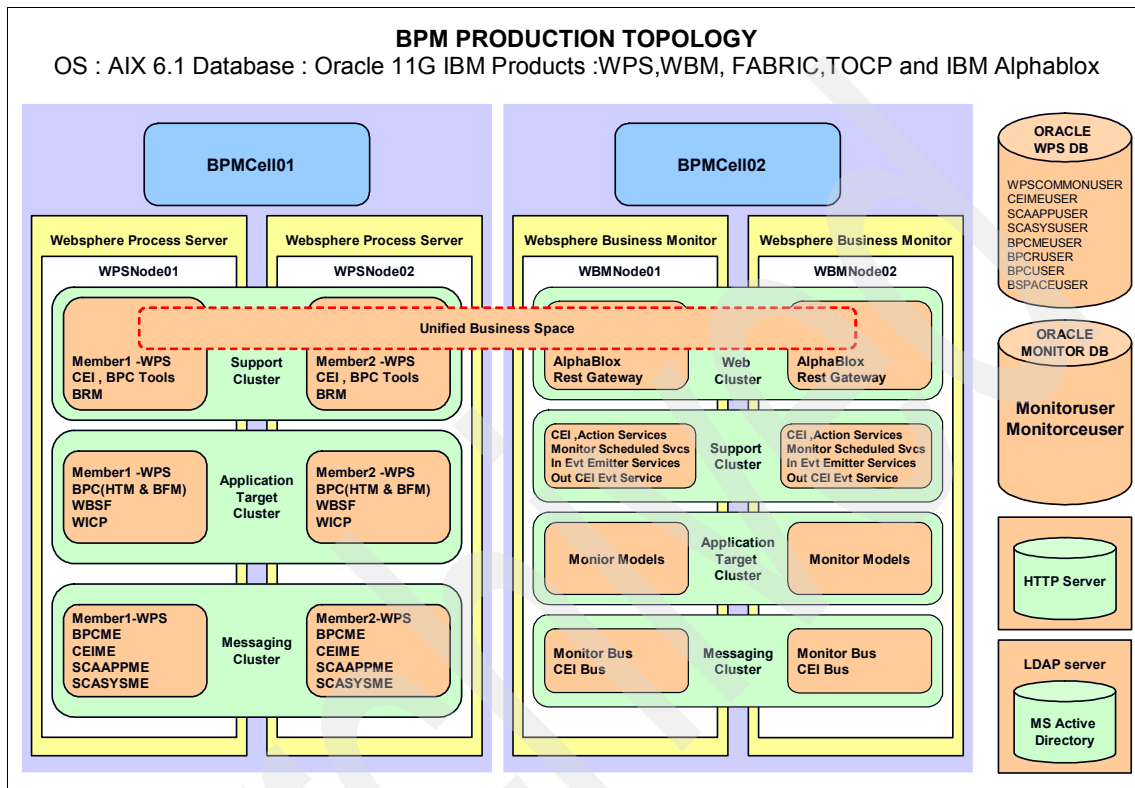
BPM PRODUCTION TOPOLOGY
OS : AIX 6.1 Database : Oracle 11G IBM Products :WPS,WBM, FABRIC,TOCP and IBM Alphablox

BPMCell01

Websphere Process Server

WPSNode01

Websphere Process Server

WPSNode02

Unified Business Space

Member1 -WPS
CEI , BPC Tools
BRM

Support Cluster

Member2 -WPS
CEI , BPC Tools
BRM

Member1 -WPS
BPC(HTM & BFM)
WBSF
WICP

Application Target Cluster

Member2 -WPS
BPC(HTM & BFM)
WBSF
WICP

Member1-WPS
BPCME
CEIME
SCAAPPME
SCASYSME

Messaging Cluster

Member2-WPS
BPCME
CEIME
SCAAPPME
SCASYSME

BPMCell02

Websphere Business Monitor

WBMNode01

Websphere Business Monitor

WBMNode02

AlphaBlox
Rest Gateway

Web Cluster

AlphaBlox
Rest Gateway

CEI ,Action Services
Monitor Scheduled Svcs
In Evt Emitter Services
Out CEI Evt Service

Support Cluster

CEI ,Action Services
Monitor Scheduled Svcs
In Evt Emitter Services
Out CEI Evt Service

Monior Models

Application Target Cluster

Monitor Models

Monitor Bus
CEI Bus

Messaging Cluster

Monitor Bus
CEI Bus

ORACLE
WPS DB

WPSCOMMONUSER
CEIMEUSER
SCAAPPUSER
SCASYSUSER
BPCMEUSER
BPCRUSER
BPCUSER
BSPACEUSER

ORACLE
MONITOR DB

Monitoruser
Monitorceuser

HTTP Server

LDAP server

MS Active Directory